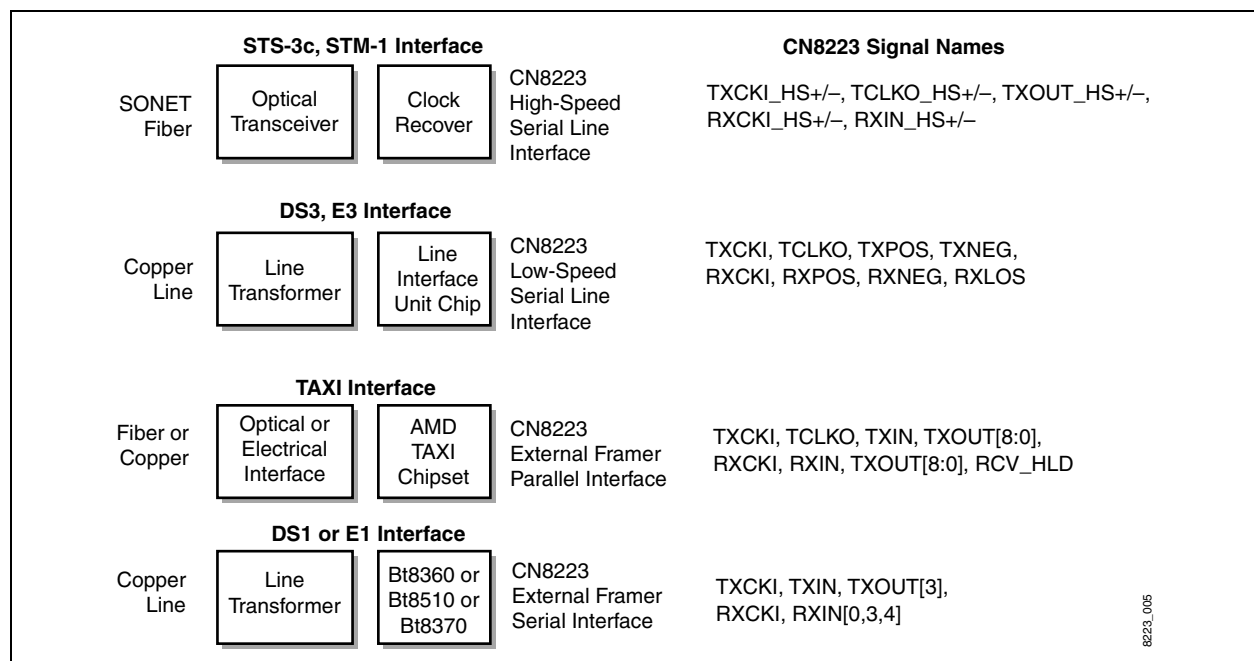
STS-3c, STM-1 Interface

CN8223 Signal Names

SONET Fiber

Optical Transceiver

Clock Recover

CN8223 High-Speed Serial Line Interface

TXCKI_HS+/–, TCLKO_HS+/–, TXOUT_HS+/–, RXCKI_HS+/–, RXIN_HS+/–

DS3, E3 Interface

Copper Line

Line Transformer

Line Interface Unit Chip

CN8223 Low-Speed Serial Line Interface

TXCKI, TCLKO, TXPOS, TXNEG, RXCKI, RXPOS, RXNEG, RXLOS

TAXI Interface

Fiber or Copper

Optical or Electrical Interface

AMD TAXI Chipset

CN8223 External Framer Parallel Interface

TXCKI, TCLKO, TXIN, TXOUT[8:0], RXCKI, RXIN, TXOUT[8:0], RCV_HLD

DS1 or E1 Interface

Copper Line

Line Transformer

Bt8360 or Bt8510 or Bt8370

CN8223 External Framer Serial Interface

TXCKI, TXIN, TXOUT[3], RXCKI, RXIN[0,3,4]

8223_005